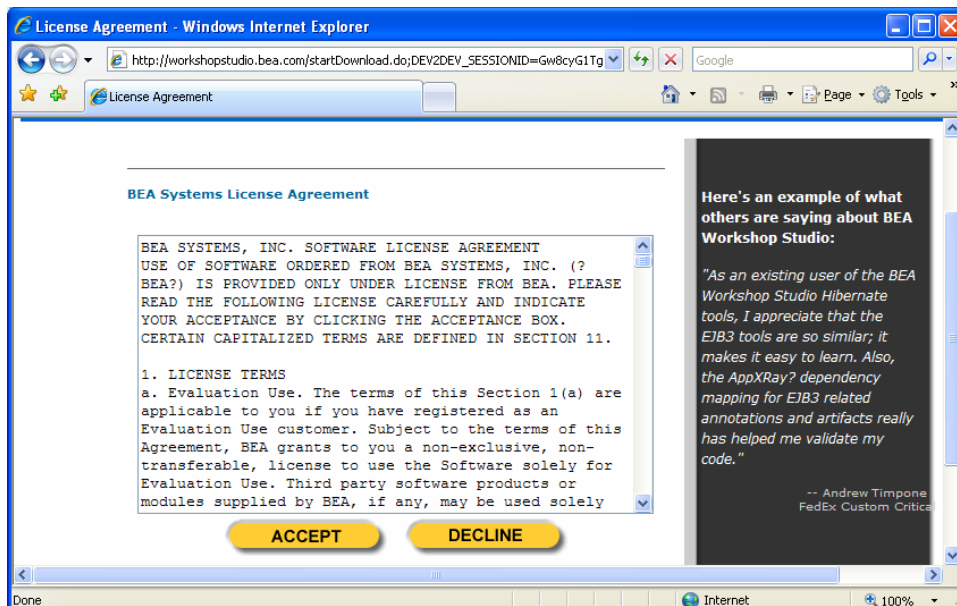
License Agreement - Windows Internet Explorer

http://workshopstudio.bea.com/startDownload.do;DEV2DEV_SESSIONID=Gw8cyG1Tg

Google

License Agreement

Page Tools

BEA Systems License Agreement

BEA SYSTEMS, INC. SOFTWARE LICENSE AGREEMENT
USE OF SOFTWARE ORDERED FROM BEA SYSTEMS, INC. (?BEA?) IS PROVIDED ONLY UNDER LICENSE FROM BEA. PLEASE READ THE FOLLOWING LICENSE CAREFULLY AND INDICATE YOUR ACCEPTANCE BY CLICKING THE ACCEPTANCE BOX. CERTAIN CAPITALIZED TERMS ARE DEFINED IN SECTION 11.

1. LICENSE TERMS
a. Evaluation Use. The terms of this Section 1(a) are applicable to you if you have registered as an Evaluation Use customer. Subject to the terms of this Agreement, BEA grants to you a non-exclusive, non-transferable, license to use the Software solely for Evaluation Use. Third party software products or modules supplied by BEA, if any, may be used solely

ACCEPT

DECLINE

Here's an example of what others are saying about BEA Workshop Studio:

"As an existing user of the BEA Workshop Studio Hibernate tools, I appreciate that the EJB3 tools are so similar; it makes it easy to learn. Also, the AppXRay? dependency mapping for EJB3 related annotations and artifacts really has helped me validate my code."

-- Andrew Timpone
FedEx Custom Critica

Done

Internet

100%